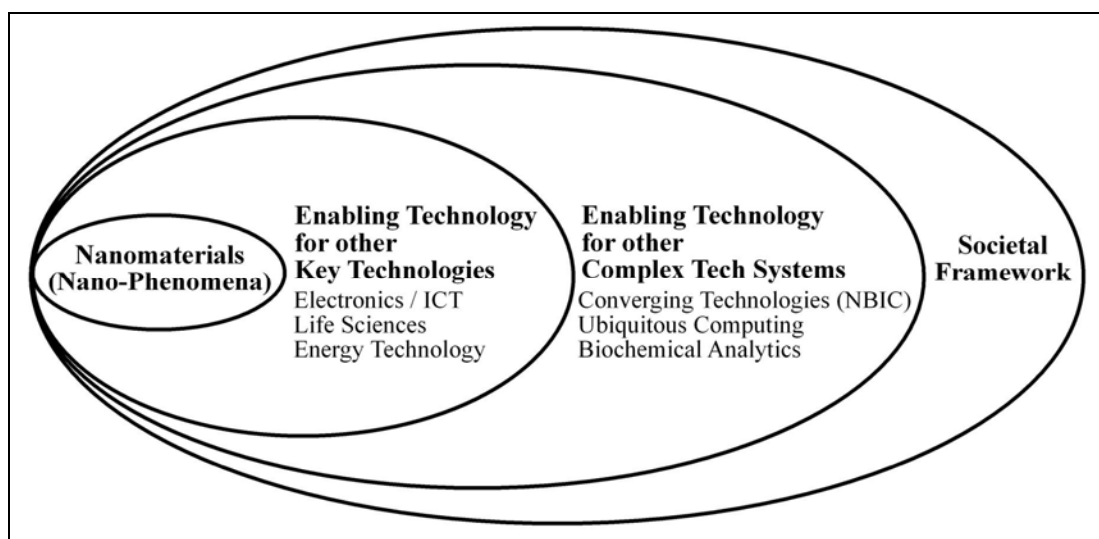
Nanomaterials (Nano-Phenomena)

Enabling Technology for other Key Technologies
Electronics / ICT
Life Sciences
Energy Technology

Enabling Technology for other Complex Tech Systems
Converging Technologies (NBIC)
Ubiquitous Computing
Biochemical Analytics

Societal Framework